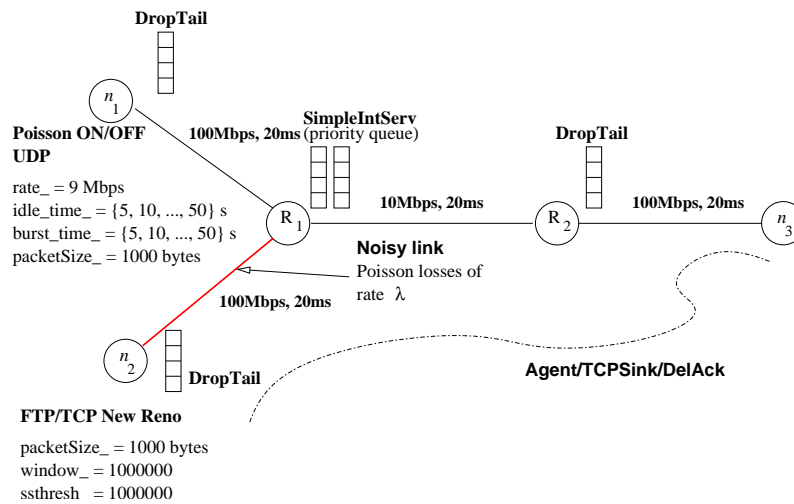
DropTail

$n_1$

Poisson ON/OFF UDP

rate_ = 9 Mbps
idle_time_ = {5, 10, ..., 50} s
burst_time_ = {5, 10, ..., 50} s
packetSize_ = 1000 bytes

100Mbps, 20ms

SimpleIntServ
(priority queue)

DropTail

$R_1$

10Mbps, 20ms

$R_2$

100Mbps, 20ms

$n_3$

Noisy link
Poisson losses of rate $\lambda$

100Mbps, 20ms

$n_2$

DropTail

Agent/TCPSink/DelAck

FTP/TCP New Reno

packetSize_ = 1000 bytes
window_ = 1000000
ssthresh_ = 1000000